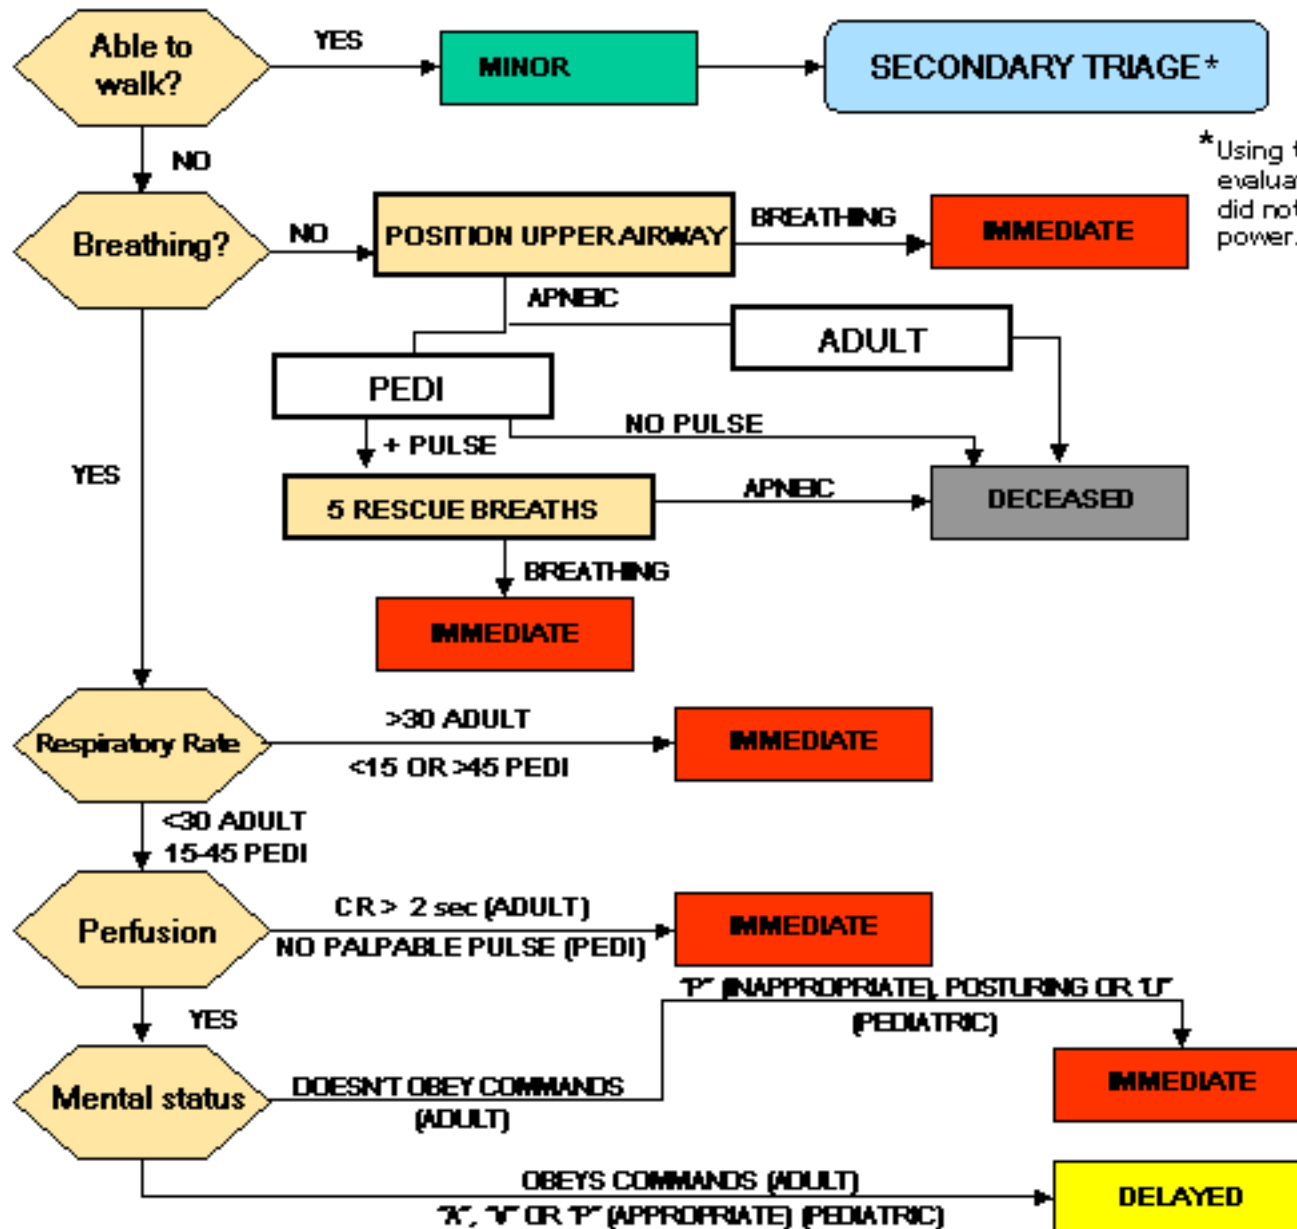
Able to walk?
YES
MINOR
SECONDARY TRIAGE*
*Using t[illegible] evalua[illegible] did not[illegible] power.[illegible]
NO
Breathing?
NO
POSITION UPPER AIRWAY
BREATHING
IMMEDIATE
APNEIC
ADULT
PEDI
NO PULSE
+ PULSE
YES
5 RESCUE BREATHS
APNEIC
DECEASED
BREATHING
IMMEDIATE
Respiratory Rate
>30 ADULT
<15 OR >45 PEDI
IMMEDIATE
<30 ADULT
15-45 PEDI
Perfusion
CR > 2 sec (ADULT)
NO PALPABLE PULSE (PEDI)
IMMEDIATE
YES
"P" (INAPPROPRIATE), POSTURING OR "U" (PEDIATRIC)
Mental status
DOESN'T OBEY COMMANDS (ADULT)
IMMEDIATE
OBEYS COMMANDS (ADULT)
"A", "V" OR "P" (APPROPRIATE) (PEDIATRIC)
DELAYED